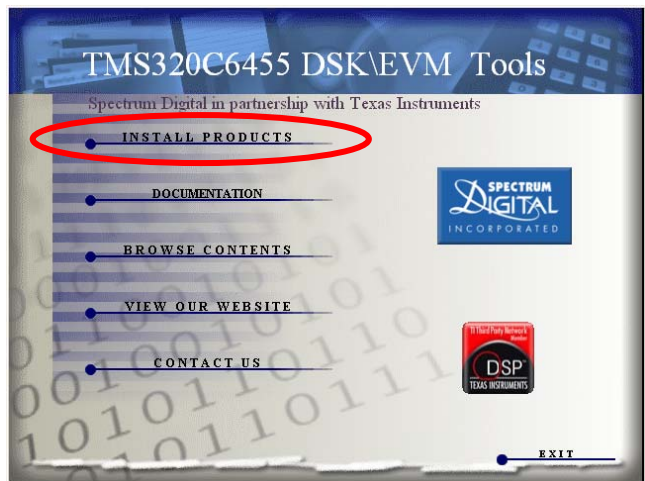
TMS320C6455 DSK\EVM Tools

Spectrum Digital in partnership with Texas Instruments

INSTALL PRODUCTS

DOCUMENTATION

BROWSE CONTENTS

VIEW OUR WEBSITE

CONTACT US

SPECTRUM DIGITAL INCORPORATED

TI Third Party Network Member

DSP TEXAS INSTRUMENTS

EXIT